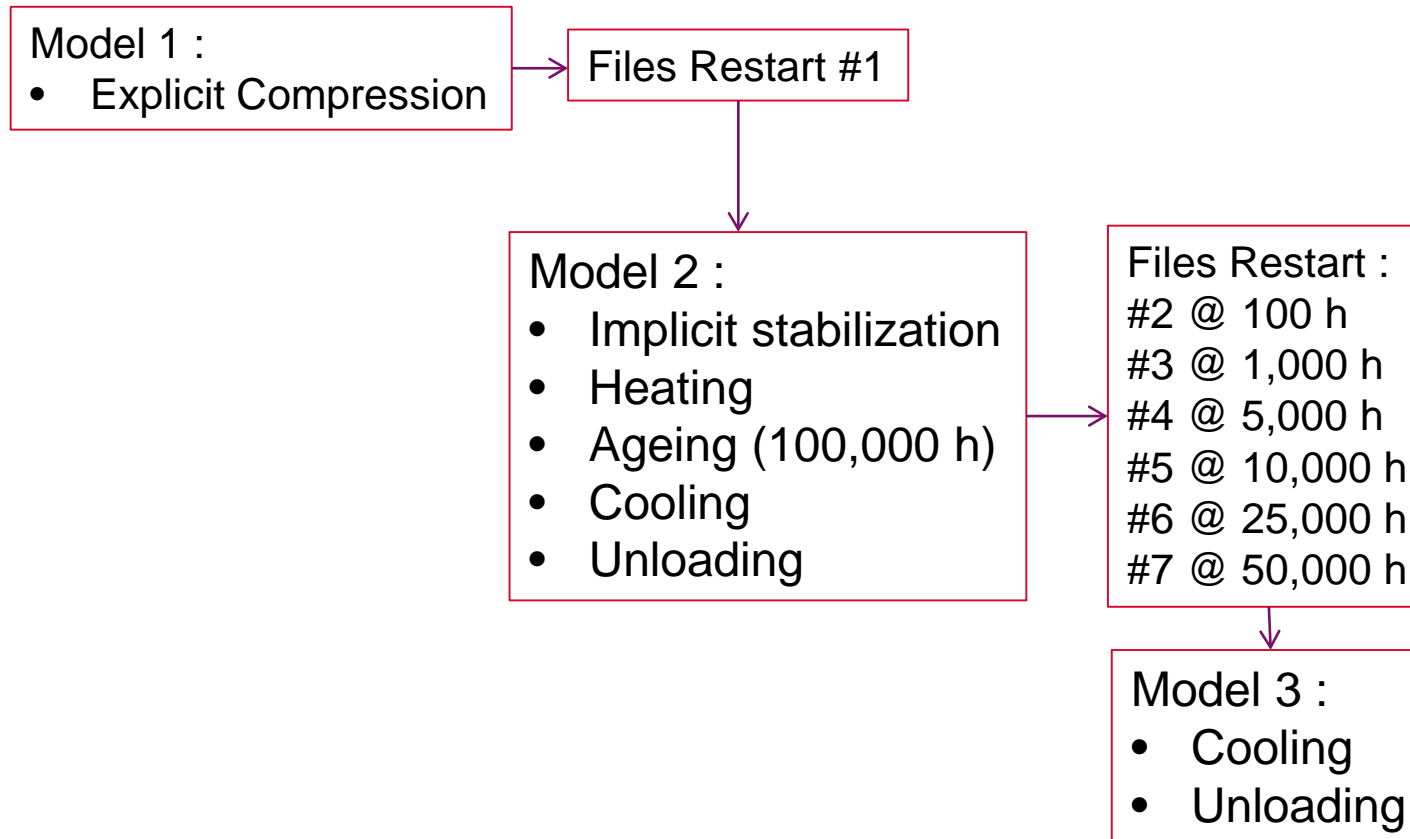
Model 1 :
• Explicit Compression

Files Restart #1

Model 2 :
• Implicit stabilization
• Heating
• Ageing (100,000 h)
• Cooling
• Unloading

Files Restart :
#2 @ 100 h
#3 @ 1,000 h
#4 @ 5,000 h
#5 @ 10,000 h
#6 @ 25,000 h
#7 @ 50,000 h

Model 3 :
• Cooling
• Unloading